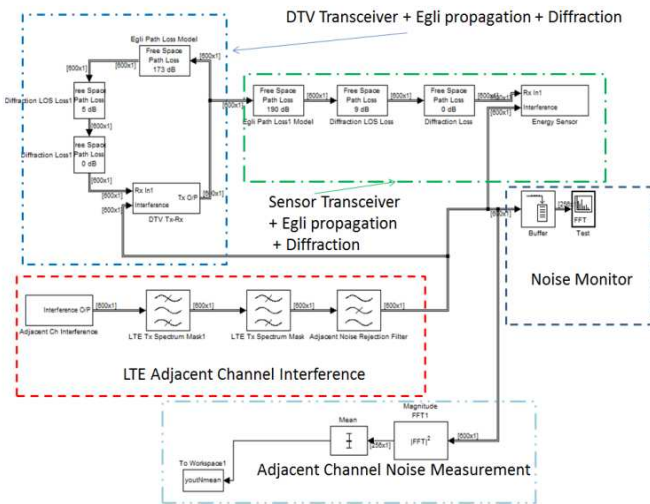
DTV Transceiver + Egli propagation + Diffraction

Egli Path Loss Model

Free Space Path Loss 173 dB

[600x1]

[600x1]

[600x1]

Diffraction LOS Loss1

Free Space Path Loss 5 dB

[600x1]

Diffraction Loss1

Free Space Path Loss 0 dB

[600x1]

[600x1]

Rx In1

Interference

Tx O/P

DTV Tx-Rx

[600x1]

Free Space Path Loss 190 dB

Egli Path Loss1 Model

[600x1]

Free Space Path Loss 9 dB

Diffraction LOS Loss

[600x1]

Free Space Path Loss 0 dB

Diffraction Loss

[600x1]

Rx In1

Interference

Energy Sensor

[600x1]

Sensor Transceiver + Egli propagation + Diffraction

[600x1]

Buffer

[256x1]

FFT

Test

Noise Monitor

Interference O/P

Adjacent Ch Interference

[600x1]

LTE Tx Spectrum Mask1

[600x1]

LTE Tx Spectrum Mask

[600x1]

Adjacent Noise Rejection Filter

[600x1]

LTE Adjacent Channel Interference

Mean

Magnitude FFT1

$|FFT|^2$

[600x1]

[256x1]

To Workspace1

youtNmean

Adjacent Channel Noise Measurement